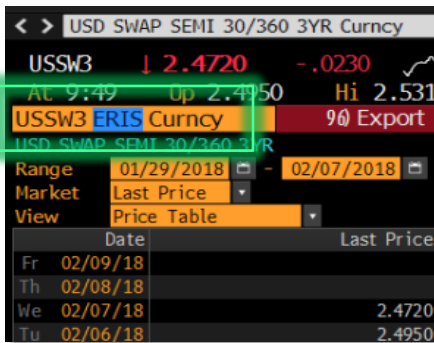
< > USD SWAP SEMI 30/360 3YR Curncy

USSW3 ↓ 2.4720 -.0230

At 9:49 Up 2.4950 Hi 2.531

USSW3 ERIS Curncy 96) Export

USD SWAP SEMI 30/360 3YR

Range 01/29/2018 - 02/07/2018

Market Last Price

View Price Table

| | Date | Last Price |
|---|---|---|
| Fr | 02/09/18 | |
| Th | 02/08/18 | |
| We | 02/07/18 | 2.4720 |
| Tu | 02/06/18 | 2.4950 |